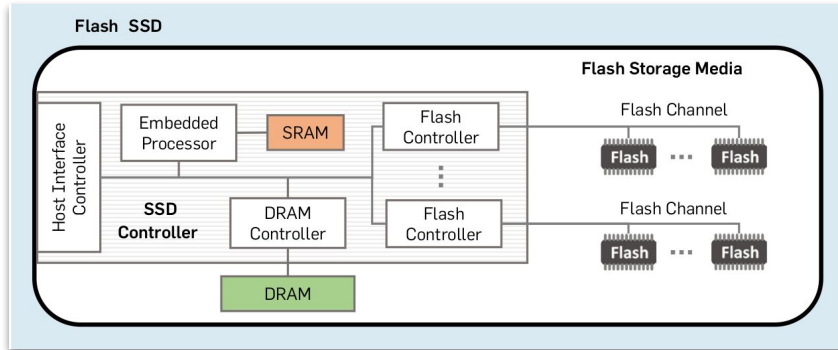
Flash SSD

Flash Storage Media

Host Interface Controller

Embedded Processor

SRAM

Flash Controller

Flash Channel

Flash

Flash

SSD Controller

DRAM Controller

Flash Controller

Flash Channel

Flash

Flash

DRAM